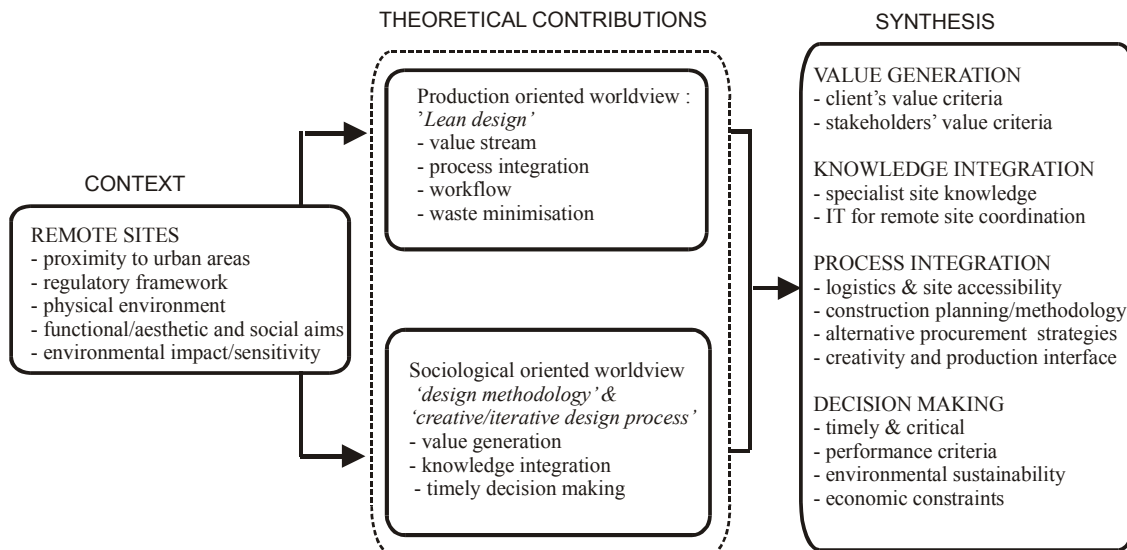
CONTEXT

REMOTE SITES
- proximity to urban areas
- regulatory framework
- physical environment
- functional/aesthetic and social aims
- environmental impact/sensitivity

THEORETICAL CONTRIBUTIONS

Production oriented worldview :
'Lean design'
- value stream
- process integration
- workflow
- waste minimisation

Sociological oriented worldview
'design methodology' &
'creative/iterative design process'
- value generation
- knowledge integration
- timely decision making

SYNTHESIS

VALUE GENERATION
- client's value criteria
- stakeholders' value criteria

KNOWLEDGE INTEGRATION
- specialist site knowledge
- IT for remote site coordination

PROCESS INTEGRATION
- logistics & site accessibility
- construction planning/methodology
- alternative procurement strategies
- creativity and production interface

DECISION MAKING
- timely & critical
- performance criteria
- environmental sustainability
- economic constraints